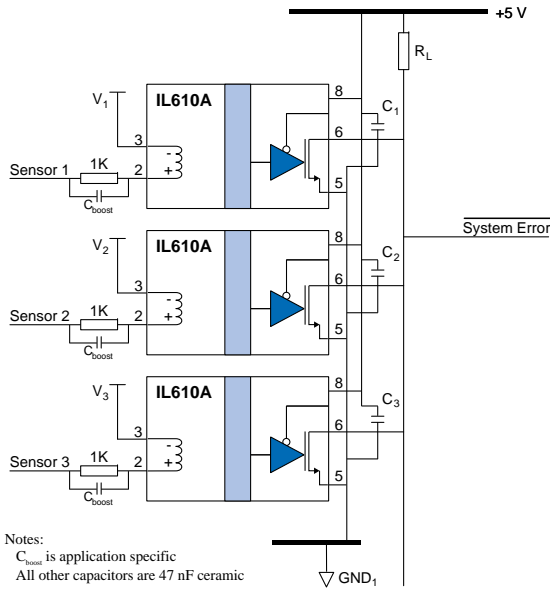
+5 V

$R_L$

$V_1$

IL610A

8

$C_1$

3

-

6

Sensor 1

1K

2

+

5

$C_{boost}$

System Error

$V_2$

IL610A

8

$C_2$

3

-

6

Sensor 2

1K

2

+

5

$C_{boost}$

$V_3$

IL610A

8

$C_3$

3

-

6

Sensor 3

1K

2

+

5

$C_{boost}$

Notes:
$C_{boost}$ is application specific
All other capacitors are 47 nF ceramic

$GND_1$